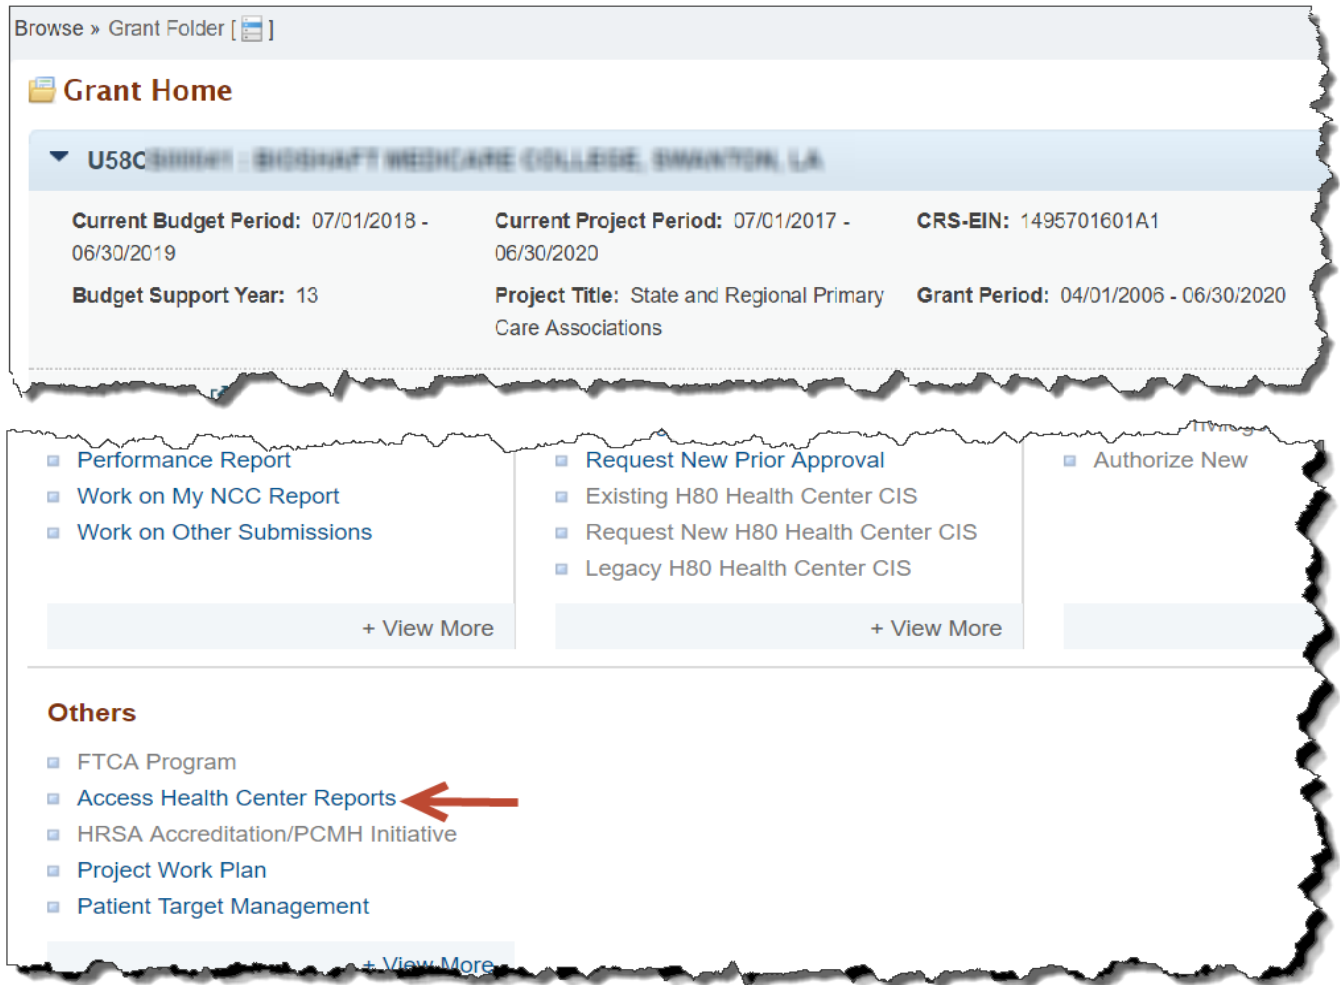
Browse » Grant Folder [ ]

Grant Home

U58C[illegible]

Current Budget Period: 07/01/2018 - 06/30/2019

Current Project Period: 07/01/2017 - 06/30/2020

CRS-EIN: 1495701601A1

Budget Support Year: 13

Project Title: State and Regional Primary Care Associations

Grant Period: 04/01/2006 - 06/30/2020

Performance Report
Work on My NCC Report
Work on Other Submissions

+ View More

Request New Prior Approval
Existing H80 Health Center CIS
Request New H80 Health Center CIS
Legacy H80 Health Center CIS

+ View More

Authorize New

Others

FTCA Program
Access Health Center Reports
HRSA Accreditation/PCMH Initiative
Project Work Plan
Patient Target Management

+ View More